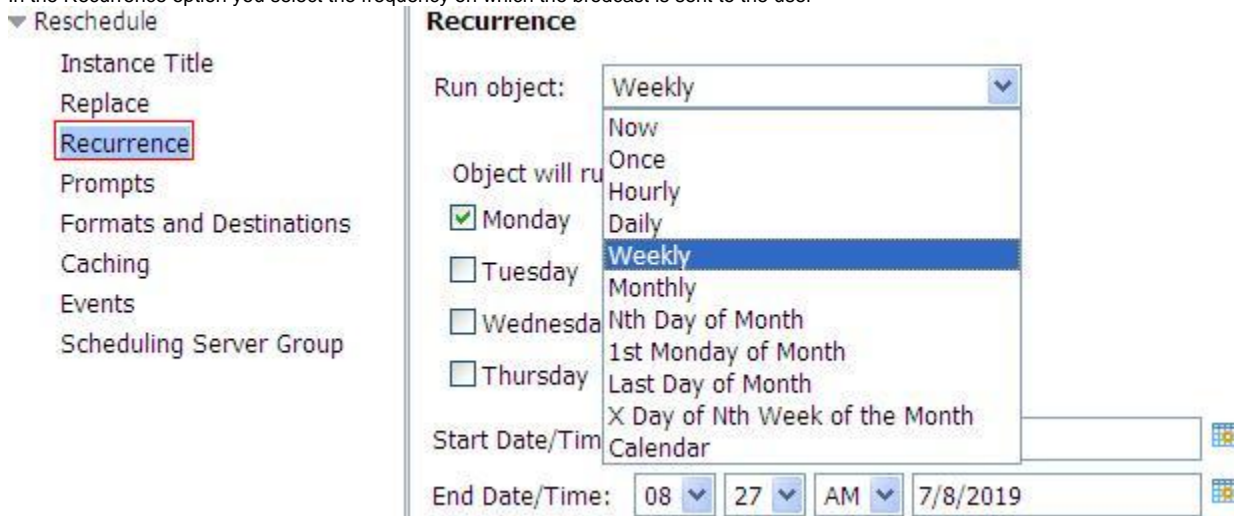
In the Recurrence option you select the frequency on which the brodcast is sent to the user

Reschedule

Instance Title

Replace

Recurrence

Prompts

Formats and Destinations

Caching

Events

Scheduling Server Group

Recurrence

Run object: Weekly

Now
Once
Hourly
Daily
Weekly
Monthly
Nth Day of Month
1st Monday of Month
Last Day of Month
X Day of Nth Week of the Month
Calendar

Object will ru

Monday

Tuesday

Wednesda

Thursday

Start Date/Tim

End Date/Time: 08 27 AM 7/8/2019